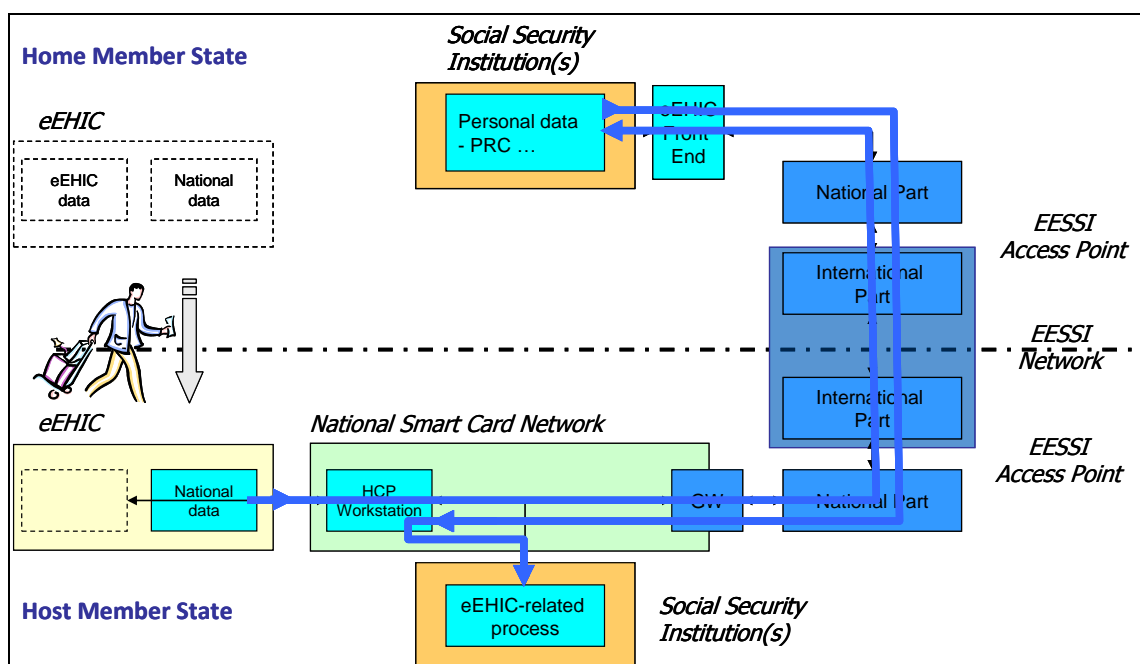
Home Member State

Social Security Institution(s)

Personal data - PRC …

eEHIC Front End

eEHIC

eEHIC data

National data

National Part

EESSI Access Point

International Part

EESSI Network

International Part

EESSI Access Point

eEHIC

National Smart Card Network

National data

HCP Workstation

GW

National Part

eEHIC-related process

Host Member State

Social Security Institution(s)